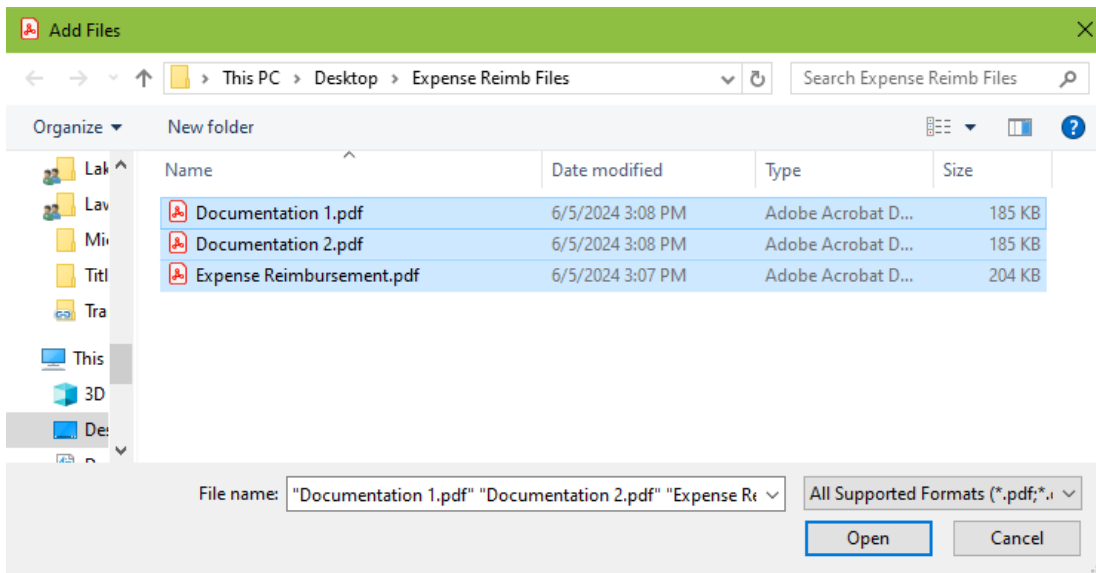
Add Files

This PC > Desktop > Expense Reimb Files

Search Expense Reimb Files

Organize ▾ New folder

Lak
Lav
Mi
Titl
Tra
This
3D
Des
D

| Name | Date modified | Type | Size |
|---|---|---|---|
| Documentation 1.pdf | 6/5/2024 3:08 PM | Adobe Acrobat D... | 185 KB |
| Documentation 2.pdf | 6/5/2024 3:08 PM | Adobe Acrobat D... | 185 KB |
| Expense Reimbursement.pdf | 6/5/2024 3:07 PM | Adobe Acrobat D... | 204 KB |

File name: "Documentation 1.pdf" "Documentation 2.pdf" "Expense Re

All Supported Formats (*.pdf;*.

Open

Cancel